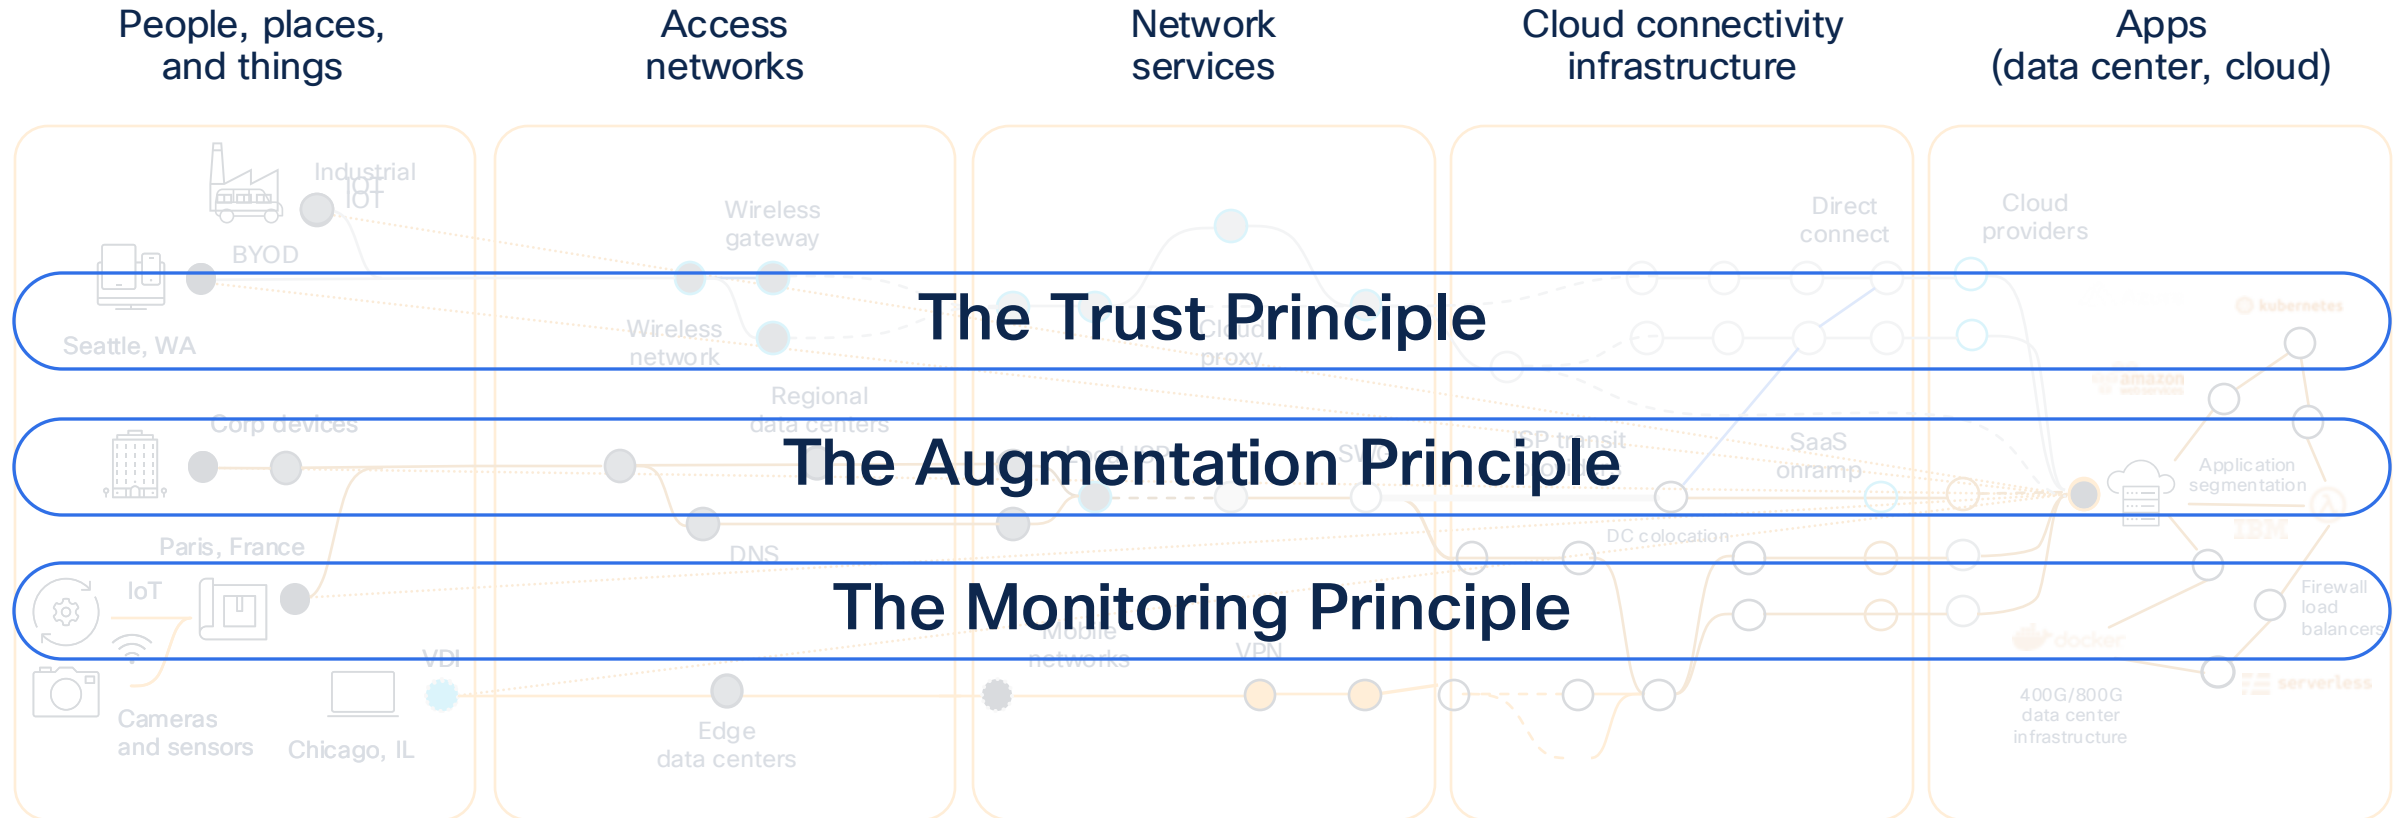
People, places, and things

Access networks

Network services

Cloud connectivity infrastructure

Apps (data center, cloud)

Industrial IoT

BYOD

Seattle, WA

Wireless gateway

Wireless network

Cloud proxy

Direct connect

Cloud providers

kubernetes

amazon

The Trust Principle

Corp devices

Regional data centers

ISP transit

SaaS onramp

Application segmentation

The Augmentation Principle

Paris, France

DNS

DC colocation

IBM

IoT

Firewall load balancers

The Monitoring Principle

VDI

Mobile networks

VPN

docker

serverless

Cameras and sensors

Chicago, IL

Edge data centers

400G/800G data center infrastructure